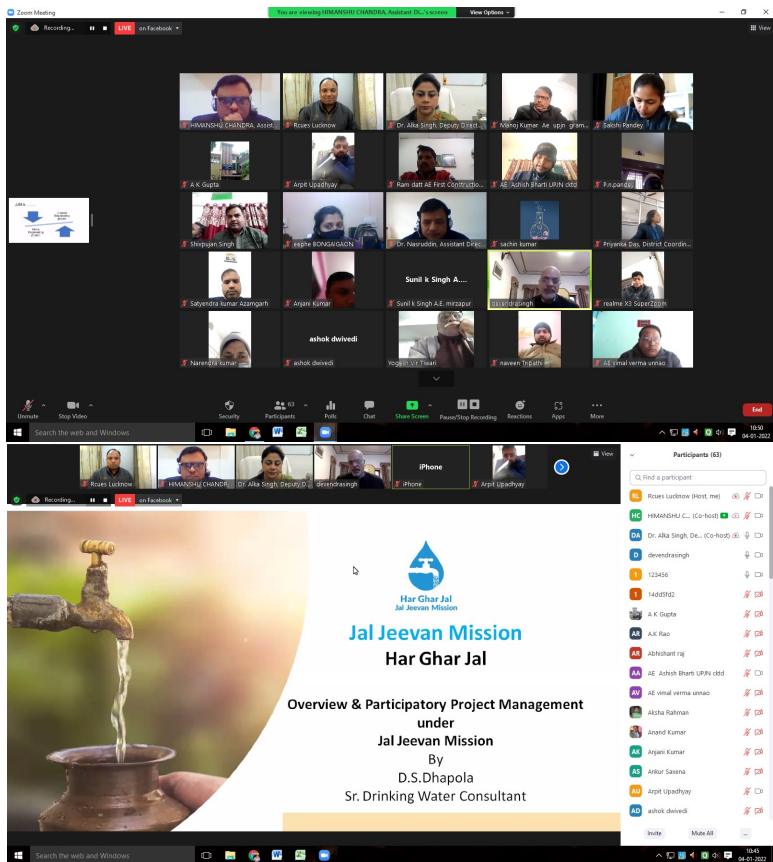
Zoom Meeting

You are viewing HIMANSHU CHANDRA, Assistant Di...'s screen

View Options

Recording...

LIVE

on Facebook

View

HIMANSHU CHANDRA, Assist

Rcues Lucknow

Dr. Alka Singh, Deputy Direct...

Manoj Kumar Ae upjn gram...

Sakshi Pandey

A K Gupta

Arpit Upadhyay

Ram datt AE First Construction...

AE Ashish Bharti UPJN cldd

P.n.pandey

Shivpujan Singh

eephe BONGAIGAON

Dr. Nasruddin, Assistant Direc...

sachin kumar

Priyanka Das, District Coordin...

Satyendra kumar Azamgarh

Anjani Kumar

Sunil k Singh A....

Sunil k Singh A.E. mirzapur

devendrasingh

realme X3 SuperZoom

Narendra kumar

ashok dwivedi

ashok dwivedi

Yogesh Kr Tiwari

naveen Tripathi

AE vimal verma unnao

Unmute

Stop Video

Security

63

Participants

Polls

Chat

Share Screen

Pause/Stop Recording

Reactions

Apps

More

End

Search the web and Windows

10:50

04-01-2022

Rcues Lucknow

HIMANSHU CHANDR...

Dr. Alka Singh, Deputy D...

devendrasingh

iPhone

iPhone

Arpit Upadhyay

View

Recording...

LIVE

on Facebook

Har Ghar Jal

Jal Jeevan Mission

Jal Jeevan Mission

Har Ghar Jal

Overview & Participatory Project Management under Jal Jeevan Mission

By

D.S.Dhapola

Sr. Drinking Water Consultant

Participants (63)

Find a participant

Rcues Lucknow (Host, me)

HIMANSHU C... (Co-host)

Dr. Alka Singh, De... (Co-host)

devendrasingh

123456

14dd5fd2

A K Gupta

A.K Rao

Abhishant raj

AE Ashish Bharti UPJN cldd

AE vimal verma unnao

Aksha Rahman

Anand Kumar

Anjani Kumar

Ankur Saxena

Arpit Upadhyay

ashok dwivedi

Invite

Mute All

...

Search the web and Windows

10:45

04-01-2022